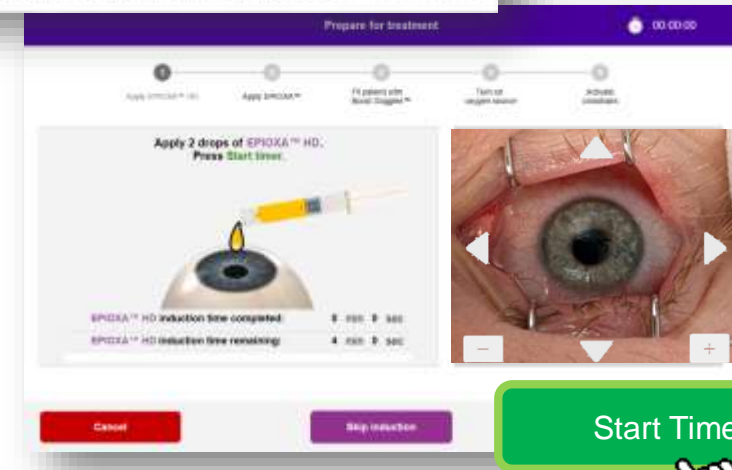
Prepare for treatment

00:00:00

Apply EPIOXA™ HD

Apply EPIOXA™

Fit patient with Boost Goggles™

Turn on oxygen source

Activate irradiation

Apply 2 drops of EPIOXA™ HD.
Press Start timer.

EPIOXA™ HD induction time completed: 0 min 0 sec

EPIOXA™ HD induction time remaining: 4 min 0 sec

–

+

Cancel

Skip induction

Start Time